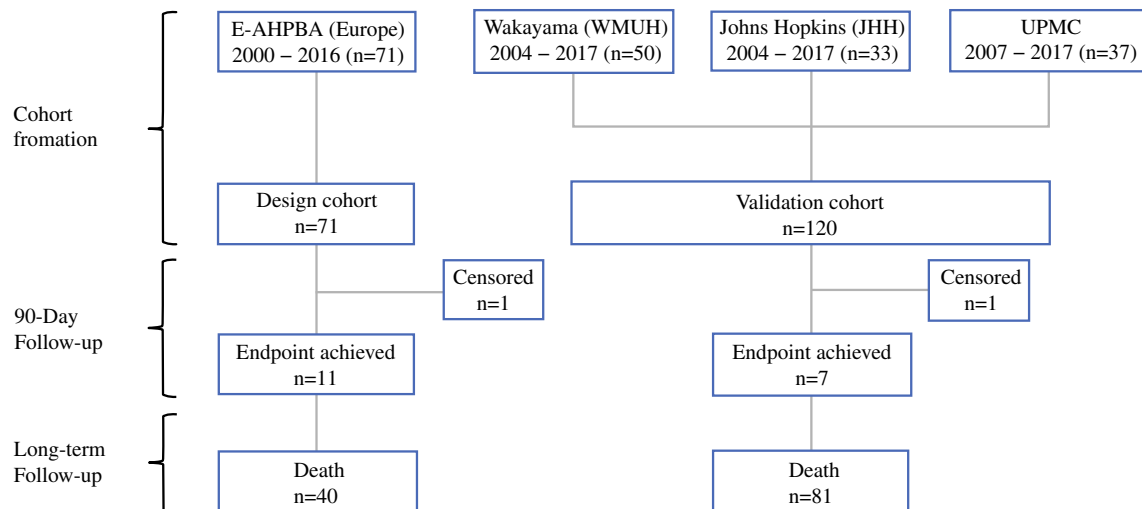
Cohort fromation

E-AHPBA (Europe)
2000 – 2016 (n=71)

Wakayama (WMUH)
2004 – 2017 (n=50)

Johns Hopkins (JHH)
2004 – 2017 (n=33)

UPMC
2007 – 2017 (n=37)

Design cohort
n=71

Validation cohort
n=120

90-Day Follow-up

Censored
n=1

Censored
n=1

Endpoint achieved
n=11

Endpoint achieved
n=7

Long-term Follow-up

Death
n=40

Death
n=81